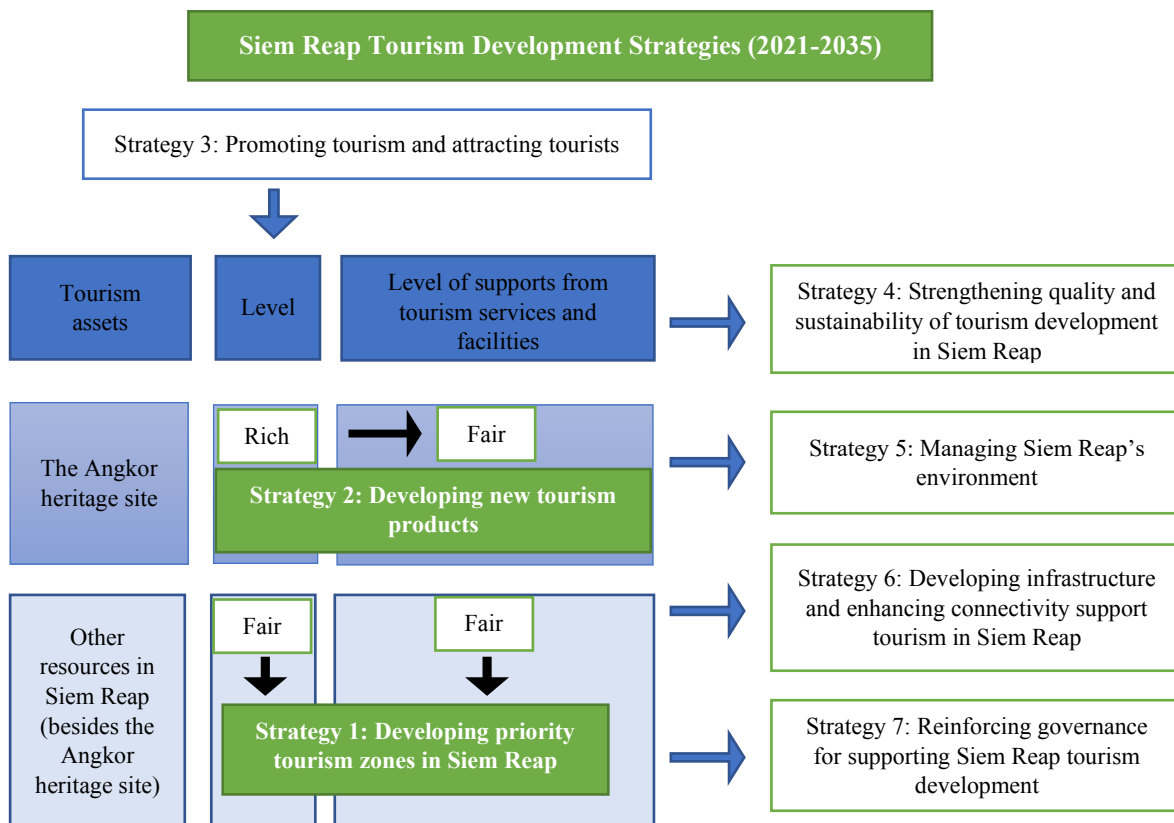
Siem Reap Tourism Development Strategies (2021-2035)

Strategy 3: Promoting tourism and attracting tourists

Tourism assets

Level

Level of supports from tourism services and facilities

Strategy 4: Strengthening quality and sustainability of tourism development in Siem Reap

The Angkor heritage site

Rich

Fair

Strategy 2: Developing new tourism products

Strategy 5: Managing Siem Reap's environment

Strategy 6: Developing infrastructure and enhancing connectivity support tourism in Siem Reap

Other resources in Siem Reap (besides the Angkor heritage site)

Fair

Fair

Strategy 1: Developing priority tourism zones in Siem Reap

Strategy 7: Reinforcing governance for supporting Siem Reap tourism development